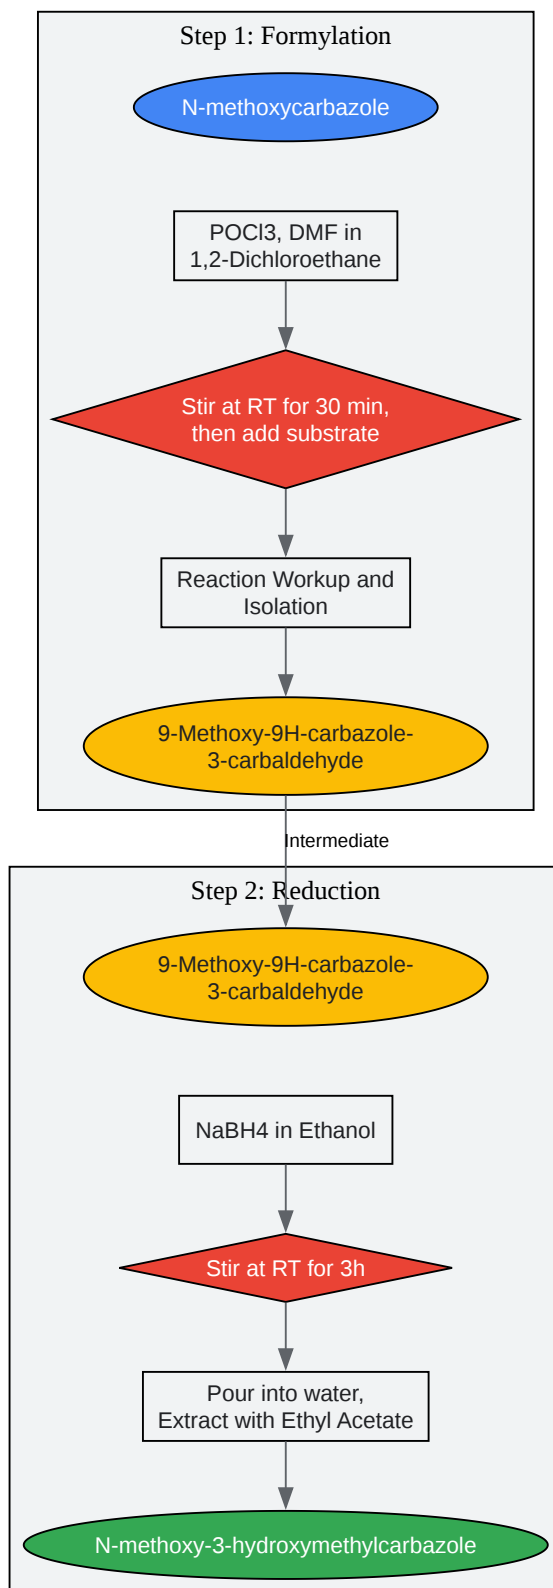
Step 1: Formylation

N-methoxycarbazole

POCl3, DMF in 1,2-Dichloroethane

Stir at RT for 30 min, then add substrate

Reaction Workup and Isolation

9-Methoxy-9H-carbazole-3-carbaldehyde

Intermediate

Step 2: Reduction

9-Methoxy-9H-carbazole-3-carbaldehyde

NaBH4 in Ethanol

Stir at RT for 3h

Pour into water, Extract with Ethyl Acetate

N-methoxy-3-hydroxymethylcarbazole